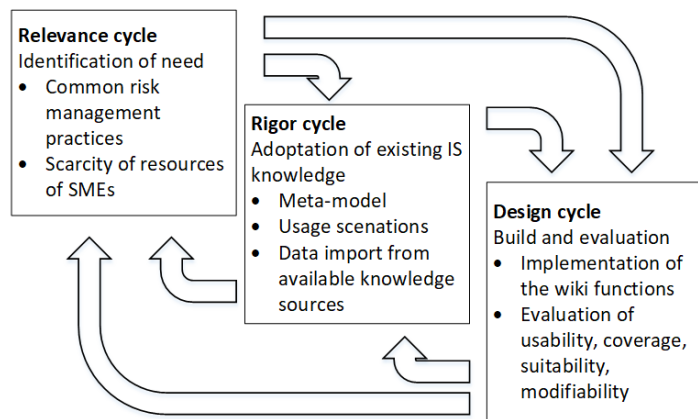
**Relevance cycle**
Identification of need
- Common risk management practices
- Scarcity of resources of SMEs

**Rigor cycle**
Adoptation of existing IS knowledge
- Meta-model
- Usage scenations
- Data import from available knowledge sources

**Design cycle**
Build and evaluation
- Implementation of the wiki functions
- Evaluation of usability, coverage, suitability, modifiability